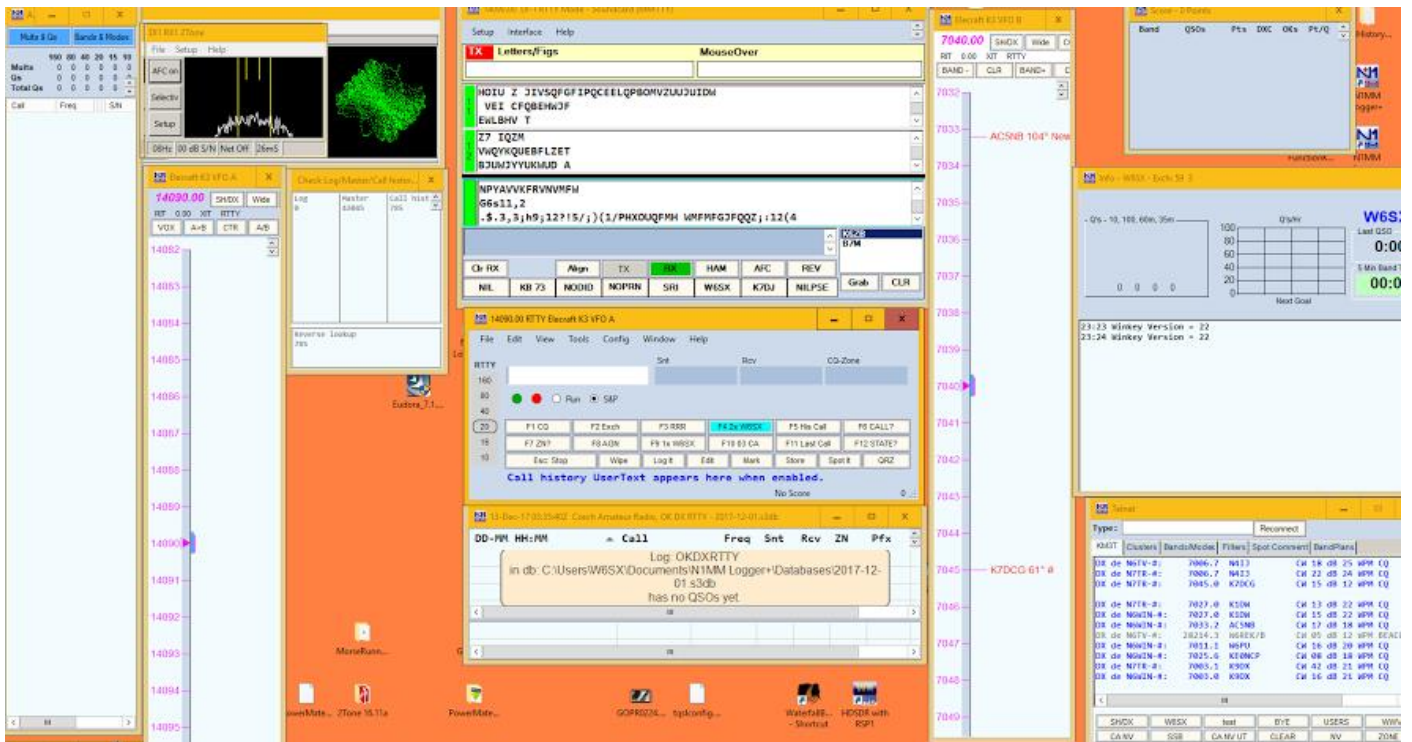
Mults & Qs   Bands & Modes

160 80 40 20 15 10
Mults 0 0 0 0 0 0
Qs 0 0 0 0 0 0
Total Qs 0 0 0 0 0 0

Call   Freq   S/N

File Setup Help
AFC on
Selectiv
Setup
00Hz 00 dB S/N Net Off 26mS

Setup Interface Help
TX Letters/Figs MouseOver

HOIU Z JIVSQFGFIPQCEELQPBOMVZUUJUIDW
VEI CFQBEHWJF
EWLBHV T

Z7 IQZM
VWQYKQUEBFLZET
BJUWJYYUKMUD A

NPYAVVKFRVNVMFW
G6s11,2
.$.3,3;h9;12?!5/;)(1/PHXOUQFMH WMFMFGJFQQZ;:12(4

B/M

Clr RX | Align | TX | RX | HAM | AFC | REV
NIL | KB 73 | NODID | NOPRN | SRI | W6SX | K7DJ | NILPSE | Grab | CLR

Elecraft K3 VFO A
14090.00 SHDX Wide
RIT 0.00 XIT RTTY
VOX A>B CTR A/B

14082
14083
14084
14085
14086
14087
14088
14089
14090
14091
14092
14093
14094
14095

Check Log/Master/Call history
Log   Master   Call hist

Reverse lookup

14090.00 RTTY Elecraft K3 VFO A
File Edit View Tools Config Window Help
RTTY
160
80
40
20
15
10
Snt   Rcv   CQ-Zone
Run   S&P
F1 CQ | F2 Exch | F3 RRR | F4 2x W6SX | F5 His Call | F6 CALL?
F7 ZN? | F8 AGN | F9 1x W6SX | F10 03 CA | F11 Last Call | F12 STATE?
Esc: Stop | Wipe | Log It | Edit | Mark | Store | Spot It | QRZ
Call history UserText appears here when enabled.
No Score

15-Dec-17 00:35:40Z Czech Amateur Radio, OK DX RTTY - 2017-12-01.s3db
DD-MM HH:MM Call Freq Snt Rcv ZN Pfx
Log: OKDXRTTY
in db: C:\Users\W6SX\Documents\N1MM Logger+\Databases\2017-12-01.s3db
has no QSOs yet

Eudora_7.1...
MorseRunn...
PowerMate... 2Tone 16.11a PowerMate... GOPR0224... tqslconfig... Waterfall8... - Shortcut HDSDR with RSP1

Elecraft K3 VFO B
7040.00 SHDX Wide
RIT 0.00 XIT RTTY
BAND- CLR BAND+
7032
7033 — AC5NB 104° New
7034
7035
7036
7037
7038
7039
7040
7041
7042
7043
7044
7045 — K7DCG 61° #
7046
7047
7048
7049

Score - 0 Points
Band QSOs Pts DXC OKs Pt/Q
History...
N1MM Logger+
N1MM

Info - W6SX - Exch: SI 3
- Q's - 10, 100, 60m, 35m -
Q's/Hr
W6SX
Last QSO
0:0
5-Min Band
00:0
100
80
60
40
20
0
0 0 0 0
Next Goal

23:23 Winkey Version = 22
23:24 Winkey Version = 22

Telnet
Type: Reconnect
KN6T Clusters Bands/Modes Filters Spot Comment BandPlans
DX de N6TV-#: 7006.7 N4IJ CW 18 dB 25 WPM CQ
DX de N7TR-#: 7006.7 N4IJ CW 22 dB 24 WPM CQ
DX de N7TR-#: 7045.0 K7DCG CW 15 dB 12 WPM CQ
DX de N7TR-#: 7027.0 K5DH CW 13 dB 22 WPM CQ
DX de N6WIN-#: 7027.0 K5DH CW 15 dB 22 WPM CQ
DX de N6WIN-#: 7033.2 AC5NB CW 17 dB 18 WPM CQ
DX de N6TV-#: 28214.3 N6XEK/B CW 05 dB 12 WPM BEACON
DX de N6WIN-#: 7011.1 N6PU CW 16 dB 20 WPM CQ
DX de N6WIN-#: 7025.6 KI0NCP CW 08 dB 18 WPM CQ
DX de N7TR-#: 7003.1 K9DX CW 42 dB 21 WPM CQ
DX de N6WIN-#: 7003.0 K9DX CW 16 dB 21 WPM CQ
SHDX W6SX test BYE USERS WWV
CA NV SSB CA NV UT CLEAR NV ZONE